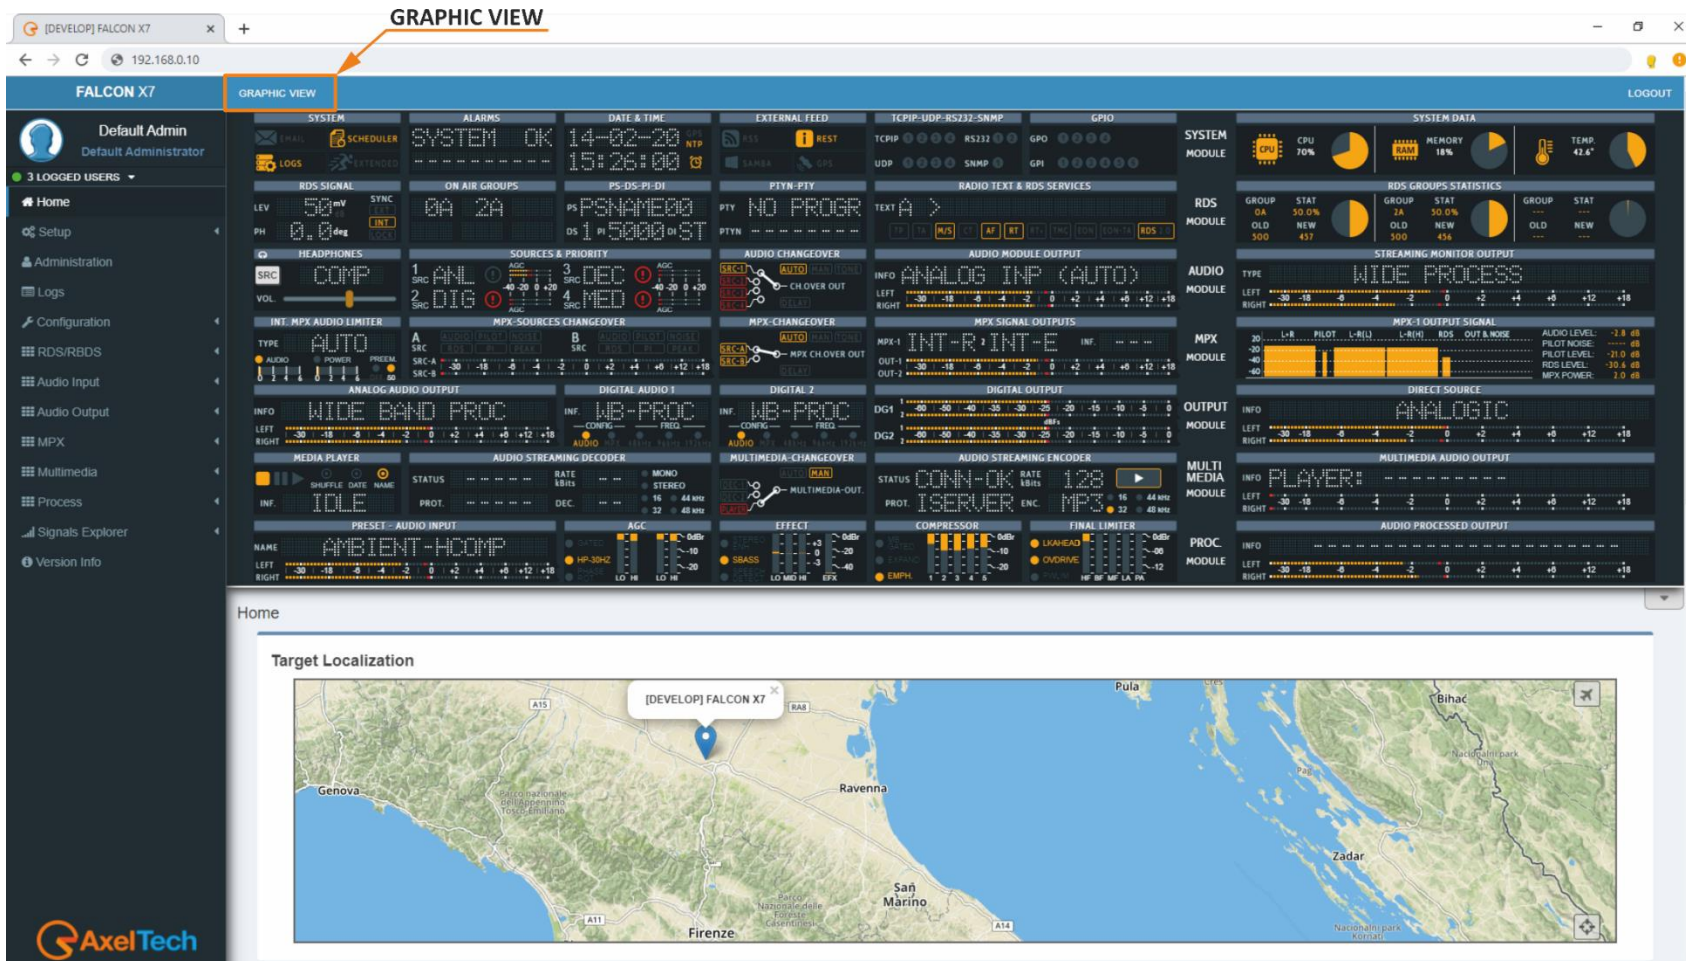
GRAPHIC VIEW

[DEVELOP] FALCON X7 ×
192.168.0.10

FALCON X7
GRAPHIC VIEW
LOGOUT

Default Admin
Default Administrator
3 LOGGED USERS
Home
Setup
Administration
Logs
Configuration
RDS/RBDS
Audio Input
Audio Output
MPX
Multimedia
Process
Signals Explorer
Version Info

SYSTEM
EMAIL SCHEDULER
LOGS EXTENDED
ALARMS
SYSTEM OK
DATE & TIME
14-02-20 GPS NTP
15:26:00
EXTERNAL FEED
RSS REST
SAMBA GPS
TCPIP-UDP-RS232-SNMP
TCPIP RS232
UDP SNMP
GPIO
GPO
GPI
SYSTEM MODULE
SYSTEM DATA
CPU 70%
MEMORY 18%
TEMP. 42.6°

RDS SIGNAL
LEV 50 mV SYNC
PH 0.0 deg
ON AIR GROUPS
0A 2A
PS-DS-PI-DI
PS PSNAME00
DS 1 PI 5000 DI ST
PTYN-PTY
PTY NO PROGR
PTYN
RADIO TEXT & RDS SERVICES
TEXT A
RDS MODULE
RDS GROUPS STATISTICS
GROUP 0A STAT 50.0% OLD 500 NEW 457
GROUP 2A STAT 50.0% OLD 500 NEW 456
GROUP OLD NEW STAT

HEADPHONES
SRC COMP
VOL.
SOURCES & PRIORITY
1 ANL
2 DIG
3 DEC
4 MED
AUDIO CHANGEOVER
AUTO MAN
CH.OVER OUT
AUDIO MODULE OUTPUT
INFO ANALOG INP (AUTO)
LEFT RIGHT
AUDIO MODULE
STREAMING MONITOR OUTPUT
TYPE WIDE PROCESS
LEFT RIGHT

INT. MPX AUDIO LIMITER
TYPE AUTO
AUDIO POWER PREEM.
MPX-SOURCES CHANGEOVER
A SRC
B SRC
SRC-A SRC-B
MPX-CHANGEOVER
AUTO MAN
MPX CH.OVER OUT
MPX SIGNAL OUTPUTS
MPX-1 INT-R 2 INT-E INF.
OUT-1 OUT-2
MPX MODULE
MPX-1 OUTPUT SIGNAL
L+R PILOT L-R(L) L-R(H) RDS OUT & NOISE
AUDIO LEVEL: -2.8 dB
PILOT NOISE: dB
PILOT LEVEL: -21.0 dB
RDS LEVEL: -30.6 dB
MPX POWER: 2.0 dB

ANALOG AUDIO OUTPUT
INFO WIDE BAND PROC
LEFT RIGHT
DIGITAL AUDIO 1
INF. WB-PROC
CONFIG FREQ
DIGITAL 2
INF. WB-PROC
CONFIG FREQ
DIGITAL OUTPUT
DG1
DG2
OUTPUT MODULE
DIRECT SOURCE
INFO ANALOGIC
LEFT RIGHT

MEDIA PLAYER
SHUFFLE DATE NAME
INF. IDLE
AUDIO STREAMING DECODER
STATUS RATE kBits
PROT. DEC.
MONO STEREO
16 44 kHz
32 48 kHz
MULTIMEDIA-CHANGEOVER
AUTO MAN
MULTIMEDIA-OUT
AUDIO STREAMING ENCODER
STATUS CONN-OK RATE kBits 128
PROT. ISERVER ENC. MP3
MULTI MEDIA MODULE
MULTIMEDIA AUDIO OUTPUT
INFO PLAYER:
LEFT RIGHT

PRESET - AUDIO INPUT
NAME AMBIENT-HCOMP
LEFT RIGHT
AGC
HP-30HZ
LO HI LO HI
EFFECT
SBASS
LO MID HI EFX
COMPRESSOR
EMPH.
FINAL LIMITER
LKAHEAD
OVDRIVE
HF BF MF LA PA
PROC. MODULE
AUDIO PROCESSED OUTPUT
INFO
LEFT RIGHT

Home
Target Localization
[DEVELOP] FALCON X7
Pula
Bihać
Genova
Ravenna
Zadar
San Marino
Firenze
Parco nazionale dell'Appennino Tosco-Emiliano
Nacionalni park
A15
RA8
A11
A14

AxelTech